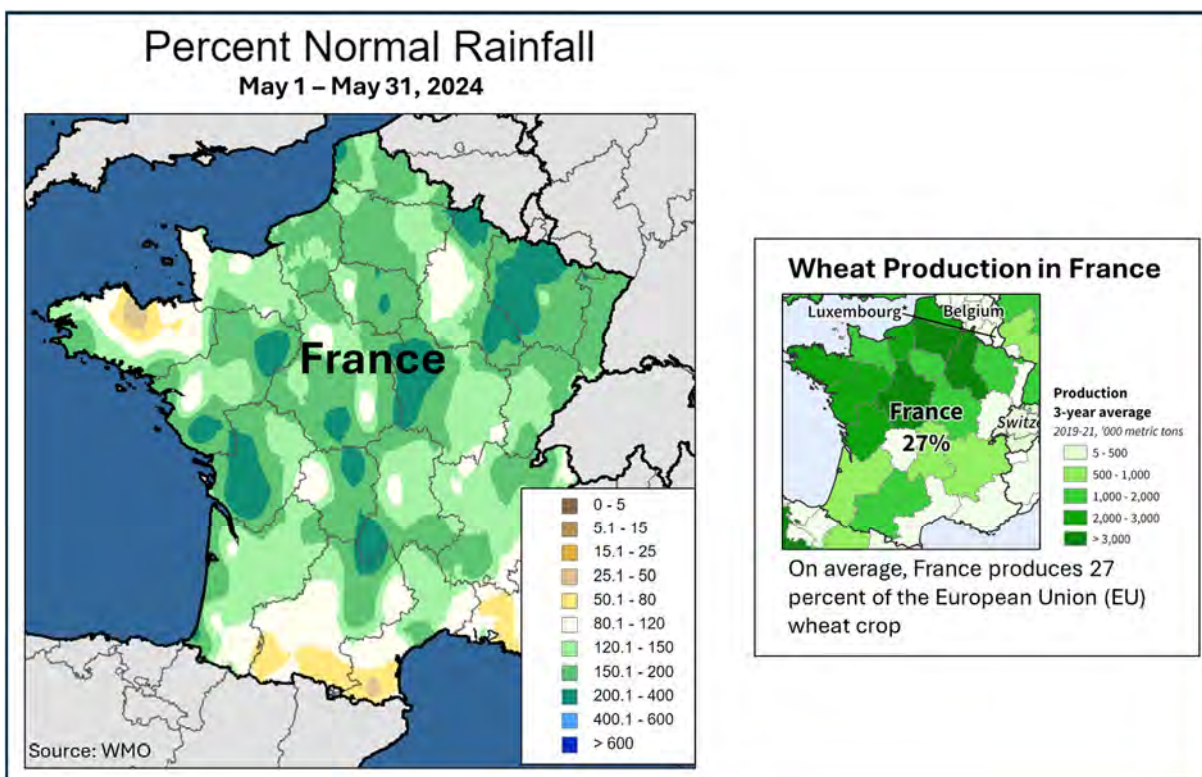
Percent Normal Rainfall
May 1 – May 31, 2024

France

0 - 5
5.1 - 15
15.1 - 25
25.1 - 50
50.1 - 80
80.1 - 120
120.1 - 150
150.1 - 200
200.1 - 400
400.1 - 600
> 600

Source: WMO

Wheat Production in France

Luxembourg
Belgium
France
27%
Switz

Production
3-year average
2019-21, '000 metric tons
5 - 500
500 - 1,000
1,000 - 2,000
2,000 - 3,000
> 3,000

On average, France produces 27 percent of the European Union (EU) wheat crop